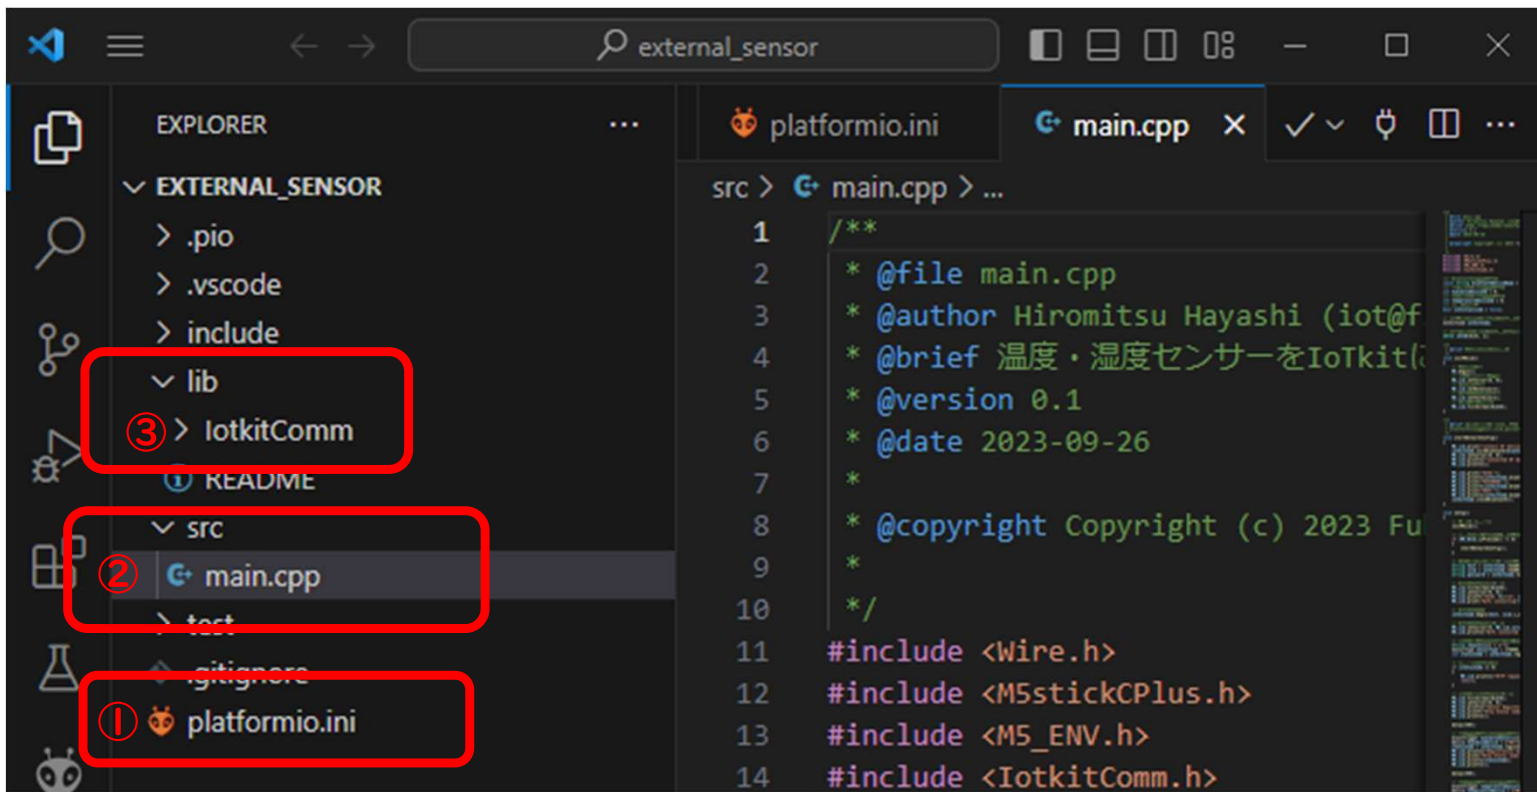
external_sensor

EXPLORER ...

EXTERNAL_SENSOR
.pio
.vscode
include
lib
③ IotkitComm
README
src
② main.cpp
test
.gitignore
① platformio.ini

platformio.ini
main.cpp

src > main.cpp > ...

1 /**
2 * @file main.cpp
3 * @author Hiromitsu Hayashi (iot@f
4 * @brief 温度・湿度センサーをIoTkitに
5 * @version 0.1
6 * @date 2023-09-26
7 *
8 * @copyright Copyright (c) 2023 Fu
9 *
10 */
11 #include <Wire.h>
12 #include <M5stickCPlus.h>
13 #include <M5_ENV.h>
14 #include <IotkitComm.h>